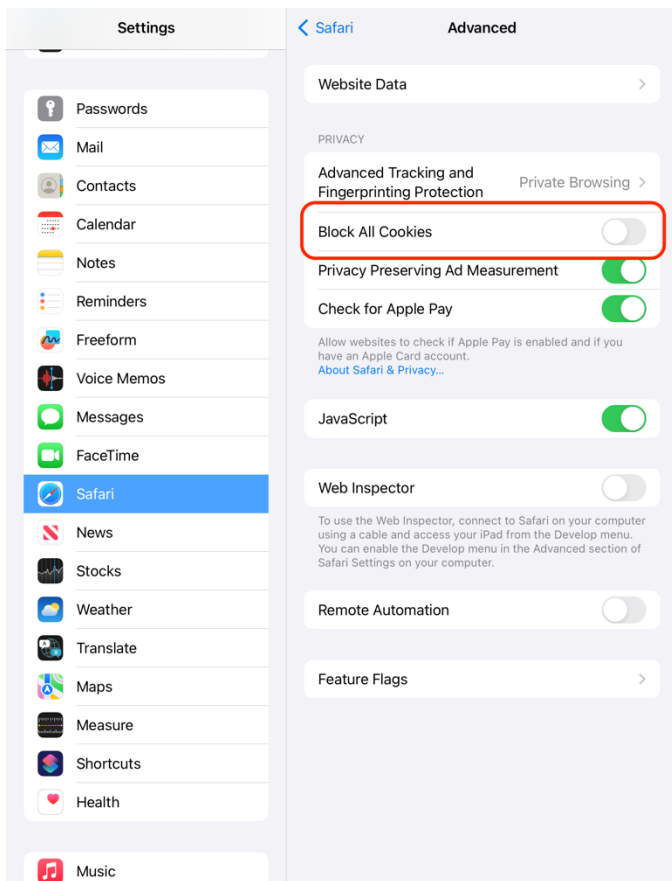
Settings

Passwords
Mail
Contacts
Calendar
Notes
Reminders
Freeform
Voice Memos
Messages
FaceTime
Safari
News
Stocks
Weather
Translate
Maps
Measure
Shortcuts
Health

Music

Safari Advanced

Website Data

PRIVACY

Advanced Tracking and Fingerprinting Protection Private Browsing

Block All Cookies

Privacy Preserving Ad Measurement

Check for Apple Pay

Allow websites to check if Apple Pay is enabled and if you have an Apple Card account.
About Safari & Privacy…

JavaScript

Web Inspector

To use the Web Inspector, connect to Safari on your computer using a cable and access your iPad from the Develop menu. You can enable the Develop menu in the Advanced section of Safari Settings on your computer.

Remote Automation

Feature Flags